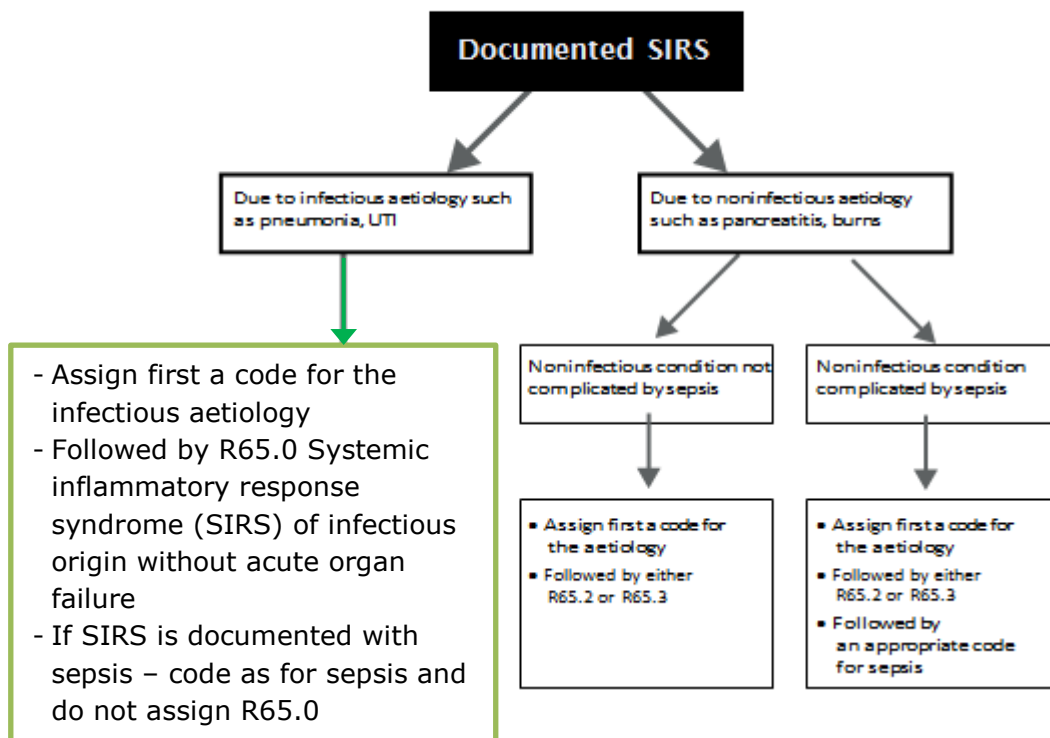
Documented SIRS

Due to infectious aetiology such as pneumonia, UTI

Due to noninfectious aetiology such as pancreatitis, burns

- Assign first a code for the infectious aetiology
- Followed by R65.0 Systemic inflammatory response syndrome (SIRS) of infectious origin without acute organ failure
- If SIRS is documented with sepsis – code as for sepsis and do not assign R65.0

Noninfectious condition not complicated by sepsis

Noninfectious condition complicated by sepsis

- Assign first a code for the aetiology
- Followed by either R65.2 or R65.3

- Assign first a code for the aetiology
- Followed by either R65.2 or R65.3
- Followed by an appropriate code for sepsis